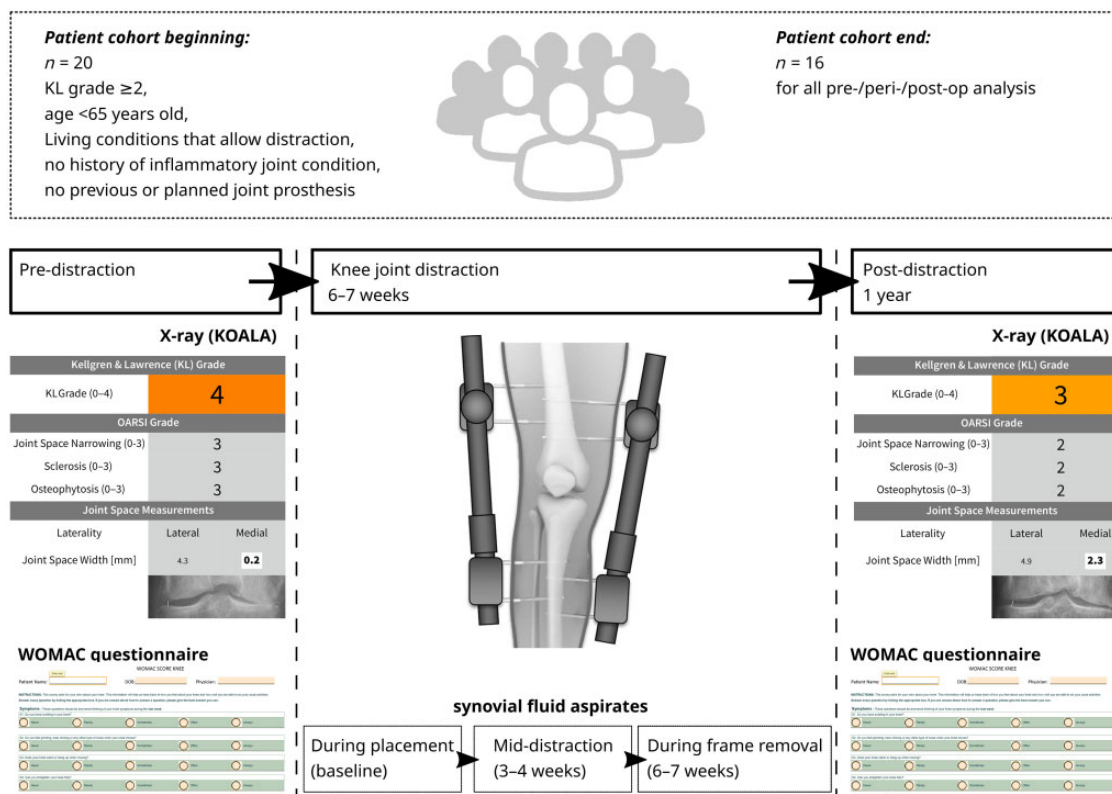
**Patient cohort beginning:**
$n = 20$
KL grade ≥2,
age <65 years old,
Living conditions that allow distraction,
no history of inflammatory joint condition,
no previous or planned joint prosthesis

**Patient cohort end:**
$n = 16$
for all pre-/peri-/post-op analysis

Pre-distraction

Knee joint distraction
6–7 weeks

Post-distraction
1 year

X-ray (KOALA)

| Kellgren & Lawrence (KL) Grade | |
|---|---|
| KLGrade (0–4) | 4 |
| OARSI Grade | |
| Joint Space Narrowing (0-3) | 3 |
| Sclerosis (0–3) | 3 |
| Osteophytosis (0–3) | 3 |
| Joint Space Measurements | |

| Laterality | Lateral | Medial |
|---|---|---|
| Joint Space Width [mm] | 4.3 | 0.2 |

X-ray (KOALA)

| Kellgren & Lawrence (KL) Grade | |
|---|---|
| KLGrade (0–4) | 3 |
| OARSI Grade | |
| Joint Space Narrowing (0-3) | 2 |
| Sclerosis (0–3) | 2 |
| Osteophytosis (0–3) | 2 |
| Joint Space Measurements | |

| Laterality | Lateral | Medial |
|---|---|---|
| Joint Space Width [mm] | 4.9 | 2.3 |

WOMAC questionnaire
WOMAC SCORE KNEE
Patient Name: DOB: Physician:
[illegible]

WOMAC questionnaire
WOMAC SCORE KNEE
Patient Name: DOB: Physician:
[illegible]

synovial fluid aspirates

During placement (baseline)
Mid-distraction (3–4 weeks)
During frame removal (6–7 weeks)